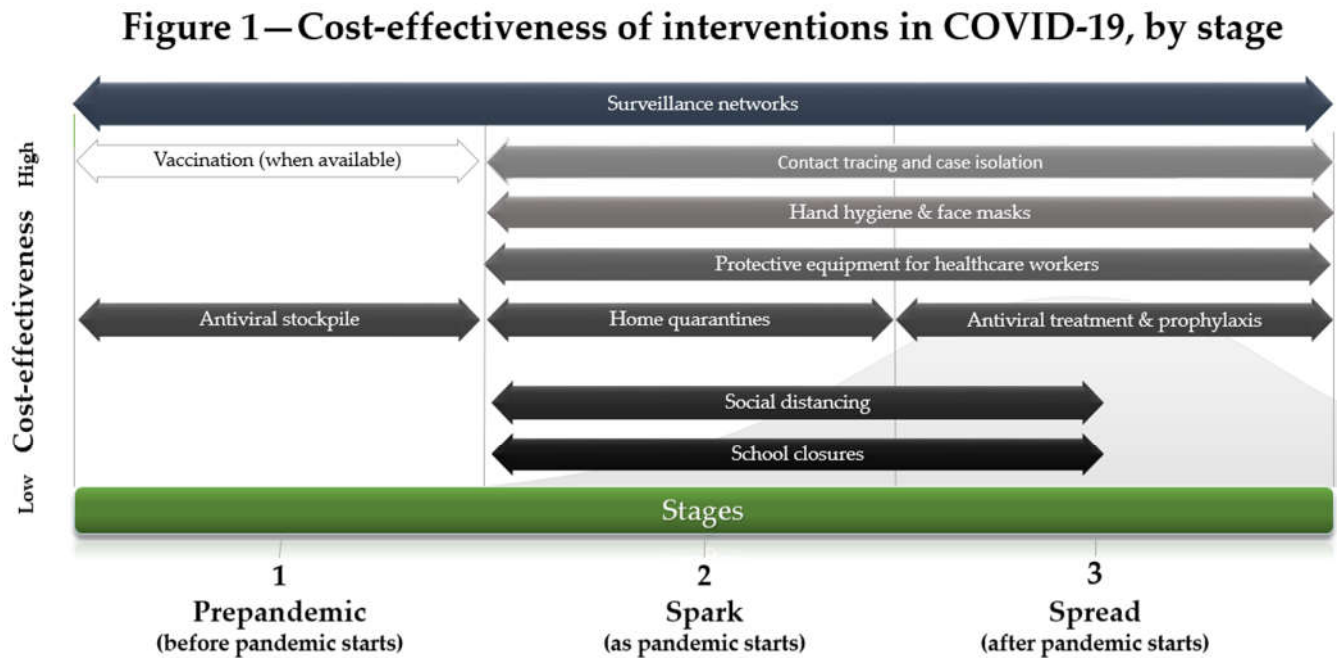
Figure 1—Cost-effectiveness of interventions in COVID-19, by stage

Surveillance networks

High

Cost-effectiveness

Low

Vaccination (when available)

Contact tracing and case isolation

Hand hygiene & face masks

Protective equipment for healthcare workers

Antiviral stockpile

Home quarantines

Antiviral treatment & prophylaxis

Social distancing

School closures

Stages

1
Prepandemic
(before pandemic starts)

2
Spark
(as pandemic starts)

3
Spread
(after pandemic starts)